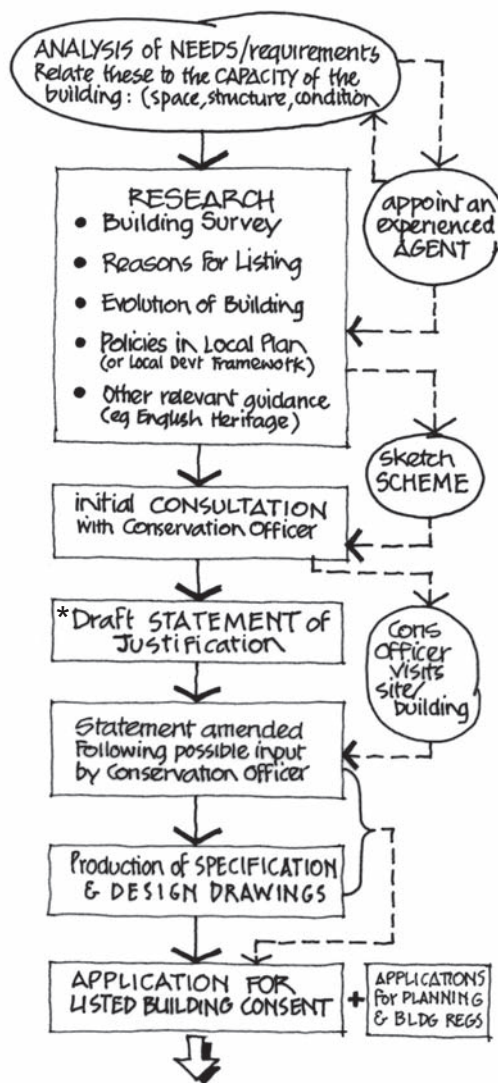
ANALYSIS of NEEDS/requirements
Relate these to the CAPACITY of the building: (space, structure, condition

appoint an experienced AGENT

RESEARCH
• Building Survey
• Reasons for Listing
• Evolution of Building
• Policies in Local Plan (or Local Devt Framework)
• Other relevant guidance (eg English Heritage)

Sketch SCHEME

initial CONSULTATION with Conservation Officer

*Draft STATEMENT of Justification

Cons Officer visits site/building

Statement amended following possible input by Conservation Officer

Production of SPECIFICATION & DESIGN DRAWINGS

APPLICATION FOR LISTED BUILDING CONSENT + APPLICATIONS for PLANNING & BLDG REGS